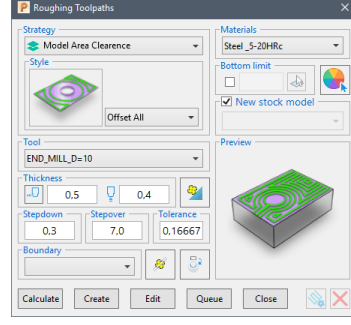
Roughing Toolpaths

Strategy
Model Area Clearence

Style
Offset All

Materials
Steel _5-20HRc

Bottom limit

New stock model

Tool
END_MILL_D=10

Thickness
0.5
0.4

Stepdown
0.3

Stepover
7.0

Tolerance
0.16667

Boundary

Preview

Calculate
Create
Edit
Queue
Close